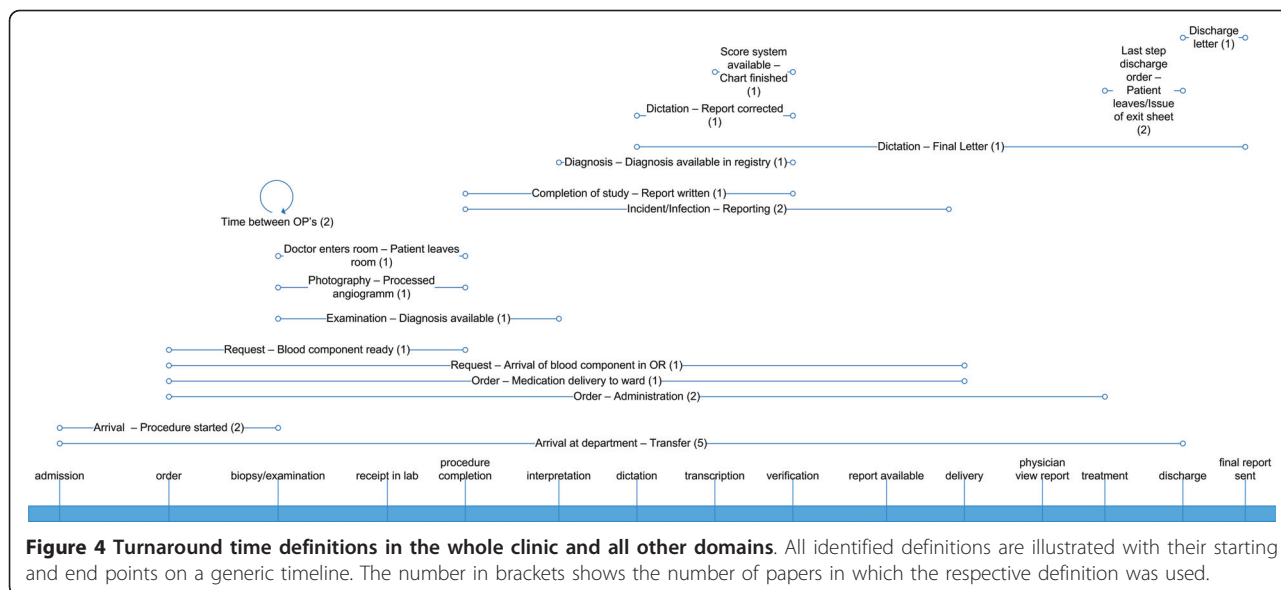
Discharge letter (1)

Score system available – Chart finished (1)

Last step discharge order – Patient leaves/Issue of exit sheet (2)

Dictation – Report corrected (1)

Dictation – Final Letter (1)

Diagnosis – Diagnosis available in registry (1)

Time between OP's (2)

Completion of study – Report written (1)

Incident/Infection – Reporting (2)

Doctor enters room – Patient leaves room (1)

Photography – Processed angiogramm (1)

Examination – Diagnosis available (1)

Request – Blood component ready (1)

Request – Arrival of blood component in OR (1)

Order – Medication delivery to ward (1)

Order – Administration (2)

Arrival – Procedure started (2)

Arrival at department – Transfer (5)

admission | order | biopsy/examination | receipt in lab | procedure completion | interpretation | dictation | transcription | verification | report available | delivery | physician view report | treatment | discharge | final report sent

**Figure 4 Turnaround time definitions in the whole clinic and all other domains**. All identified definitions are illustrated with their starting and end points on a generic timeline. The number in brackets shows the number of papers in which the respective definition was used.